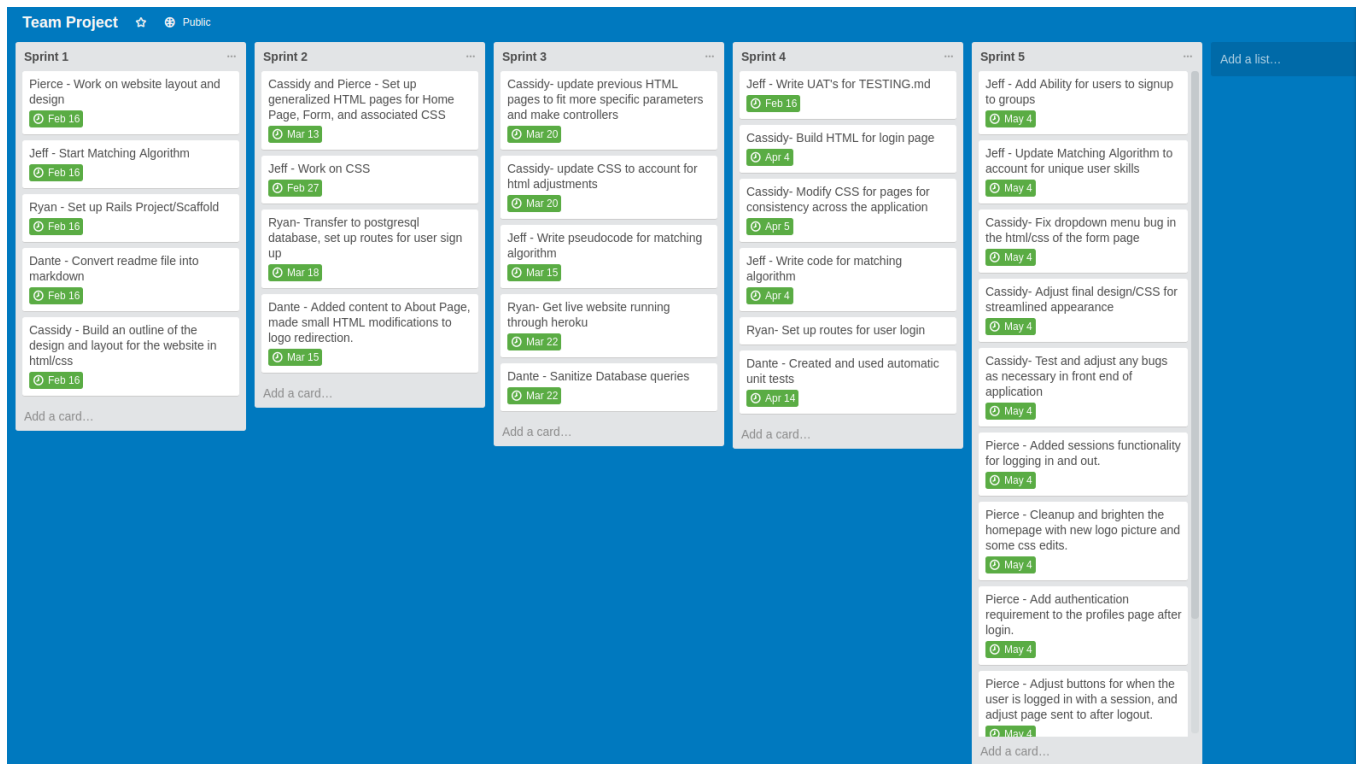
Team Project Public

Sprint 1 ···

Pierce - Work on website layout and design
Feb 16

Jeff - Start Matching Algorithm
Feb 16

Ryan - Set up Rails Project/Scaffold
Feb 16

Dante - Convert readme file into markdown
Feb 16

Cassidy - Build an outline of the design and layout for the website in html/css
Feb 16

Add a card…

Sprint 2 ···

Cassidy and Pierce - Set up generalized HTML pages for Home Page, Form, and associated CSS
Mar 13

Jeff - Work on CSS
Feb 27

Ryan- Transfer to postgresql database, set up routes for user sign up
Mar 18

Dante - Added content to About Page, made small HTML modifications to logo redirection.
Mar 15

Add a card…

Sprint 3 ···

Cassidy- update previous HTML pages to fit more specific parameters and make controllers
Mar 20

Cassidy- update CSS to account for html adjustments
Mar 20

Jeff - Write pseudocode for matching algorithm
Mar 15

Ryan- Get live website running through heroku
Mar 22

Dante - Sanitize Database queries
Mar 22

Add a card…

Sprint 4 ···

Jeff - Write UAT's for TESTING.md
Feb 16

Cassidy- Build HTML for login page
Apr 4

Cassidy- Modify CSS for pages for consistency across the application
Apr 5

Jeff - Write code for matching algorithm
Apr 4

Ryan- Set up routes for user login

Dante - Created and used automatic unit tests
Apr 14

Add a card…

Sprint 5 ···

Jeff - Add Ability for users to signup to groups
May 4

Jeff - Update Matching Algorithm to account for unique user skills
May 4

Cassidy- Fix dropdown menu bug in the html/css of the form page
May 4

Cassidy- Adjust final design/CSS for streamlined appearance
May 4

Cassidy- Test and adjust any bugs as necessary in front end of application
May 4

Pierce - Added sessions functionality for logging in and out.
May 4

Pierce - Cleanup and brighten the homepage with new logo picture and some css edits.
May 4

Pierce - Add authentication requirement to the profiles page after login.
May 4

Pierce - Adjust buttons for when the user is logged in with a session, and adjust page sent to after logout.
May 4

Add a card…

Add a list…